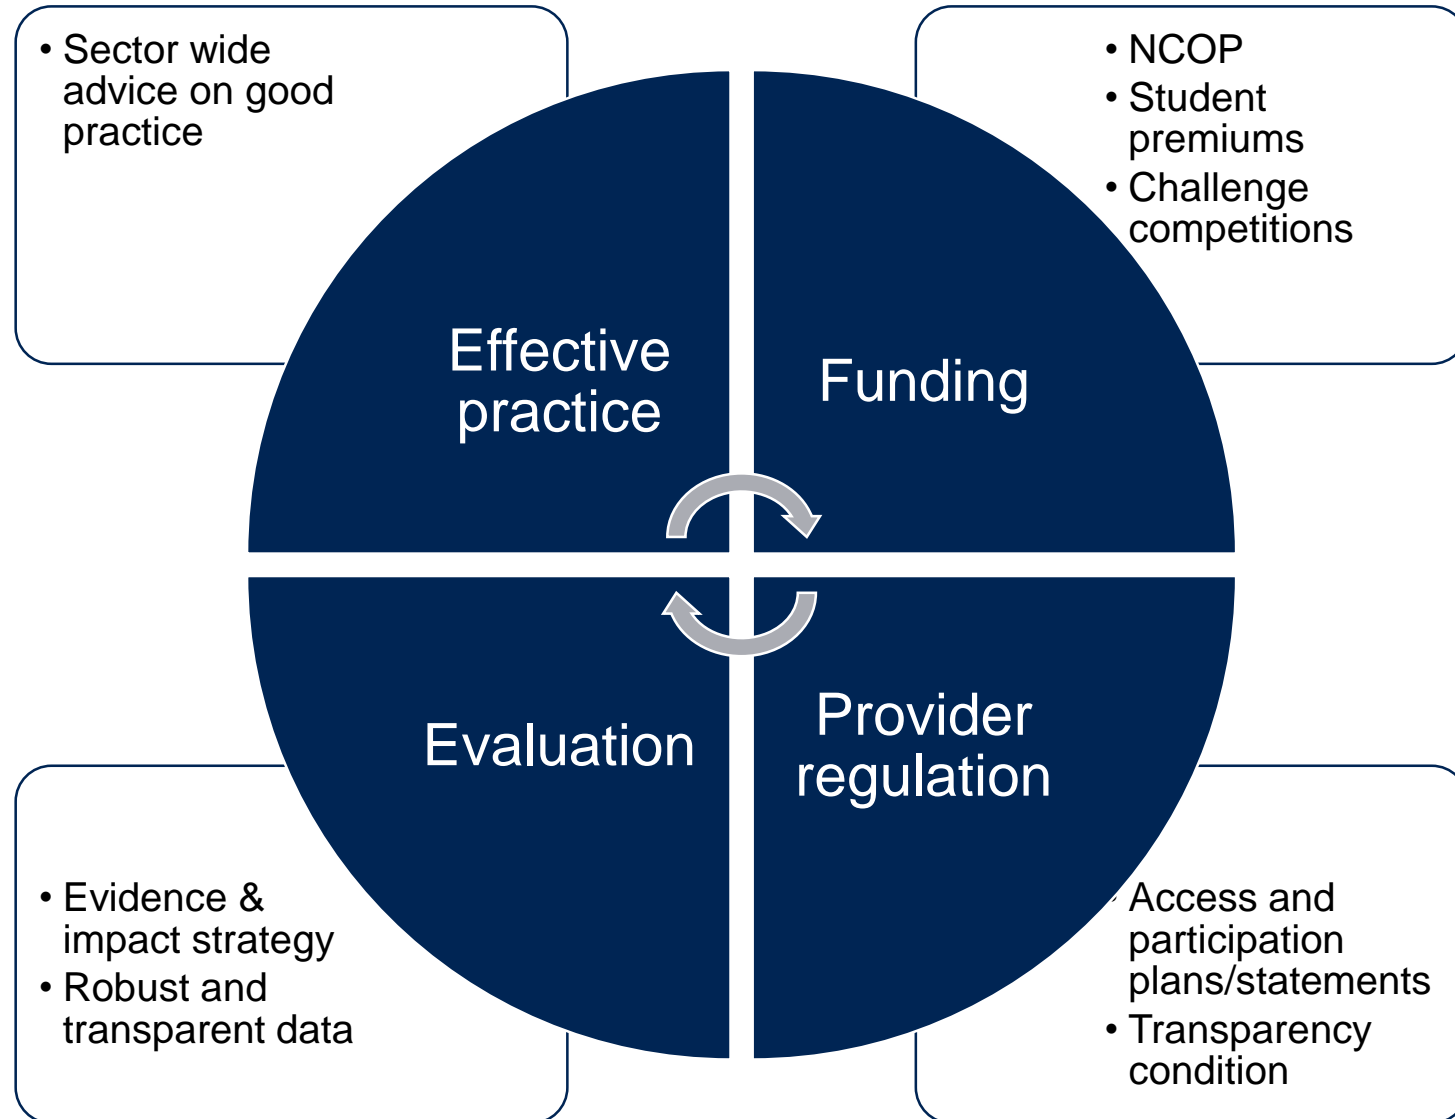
• Sector wide advice on good practice

• NCOP
• Student premiums
• Challenge competitions

Effective practice

Funding

Evaluation

Provider regulation

• Evidence & impact strategy
• Robust and transparent data

• Access and participation plans/statements
• Transparency condition